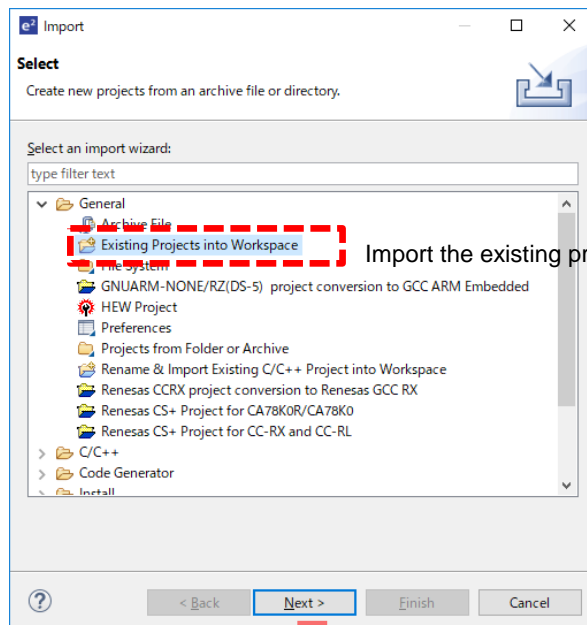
e² Import

Select

Create new projects from an archive file or directory.

Select an import wizard:

type filter text

General
Archive File
Existing Projects into Workspace
File System
GNUARM-NONE/RZ(DS-5) project conversion to GCC ARM Embedded
HEW Project
Preferences
Projects from Folder or Archive
Rename & Import Existing C/C++ Project into Workspace
Renesas CCRX project conversion to Renesas GCC RX
Renesas CS+ Project for CA78K0R/CA78K0
Renesas CS+ Project for CC-RX and CC-RL
C/C++
Code Generator
Install

Import the existing pr

?

< Back

Next >

Finish

Cancel